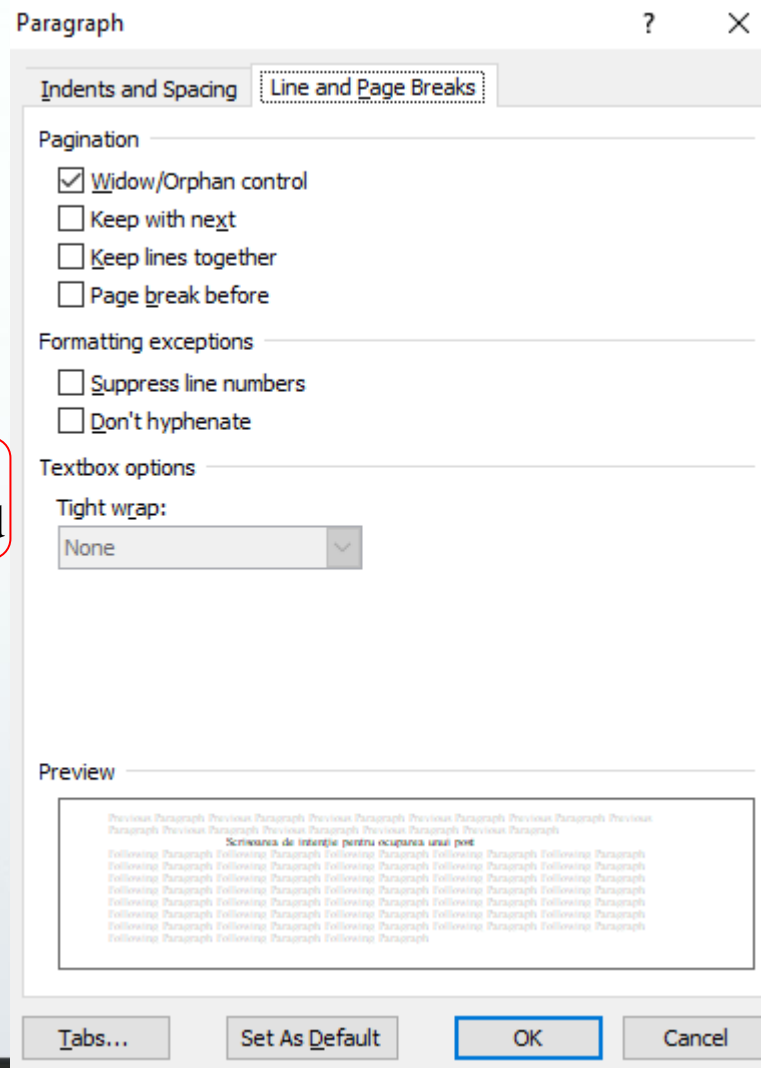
Paragraph ? ×

Indents and Spacing
Line and Page Breaks

Pagination
Widow/Orphan control
Keep with next
Keep lines together
Page break before

Formatting exceptions
Suppress line numbers
Don't hyphenate

Textbox options
Tight wrap:
None

Preview
Previous Paragraph Previous Paragraph Previous Paragraph Previous Paragraph Previous Paragraph Previous Paragraph Previous Paragraph Previous Paragraph Previous Paragraph Previous Paragraph
Scrisoarea de intenție pentru ocuparea unui post
Following Paragraph Following Paragraph Following Paragraph Following Paragraph Following Paragraph Following Paragraph Following Paragraph Following Paragraph Following Paragraph Following Paragraph Following Paragraph Following Paragraph Following Paragraph Following Paragraph Following Paragraph Following Paragraph Following Paragraph Following Paragraph Following Paragraph Following Paragraph Following Paragraph Following Paragraph Following Paragraph Following Paragraph Following Paragraph Following Paragraph Following Paragraph Following Paragraph Following Paragraph Following Paragraph Following Paragraph Following Paragraph Following Paragraph Following Paragraph Following Paragraph Following Paragraph Following Paragraph Following Paragraph Following Paragraph Following Paragraph Following Paragraph Following Paragraph Following Paragraph Following Paragraph Following Paragraph Following Paragraph Following Paragraph Following Paragraph Following Paragraph Following Paragraph Following Paragraph Following Paragraph Following Paragraph

Tabs...
Set As Default
OK
Cancel